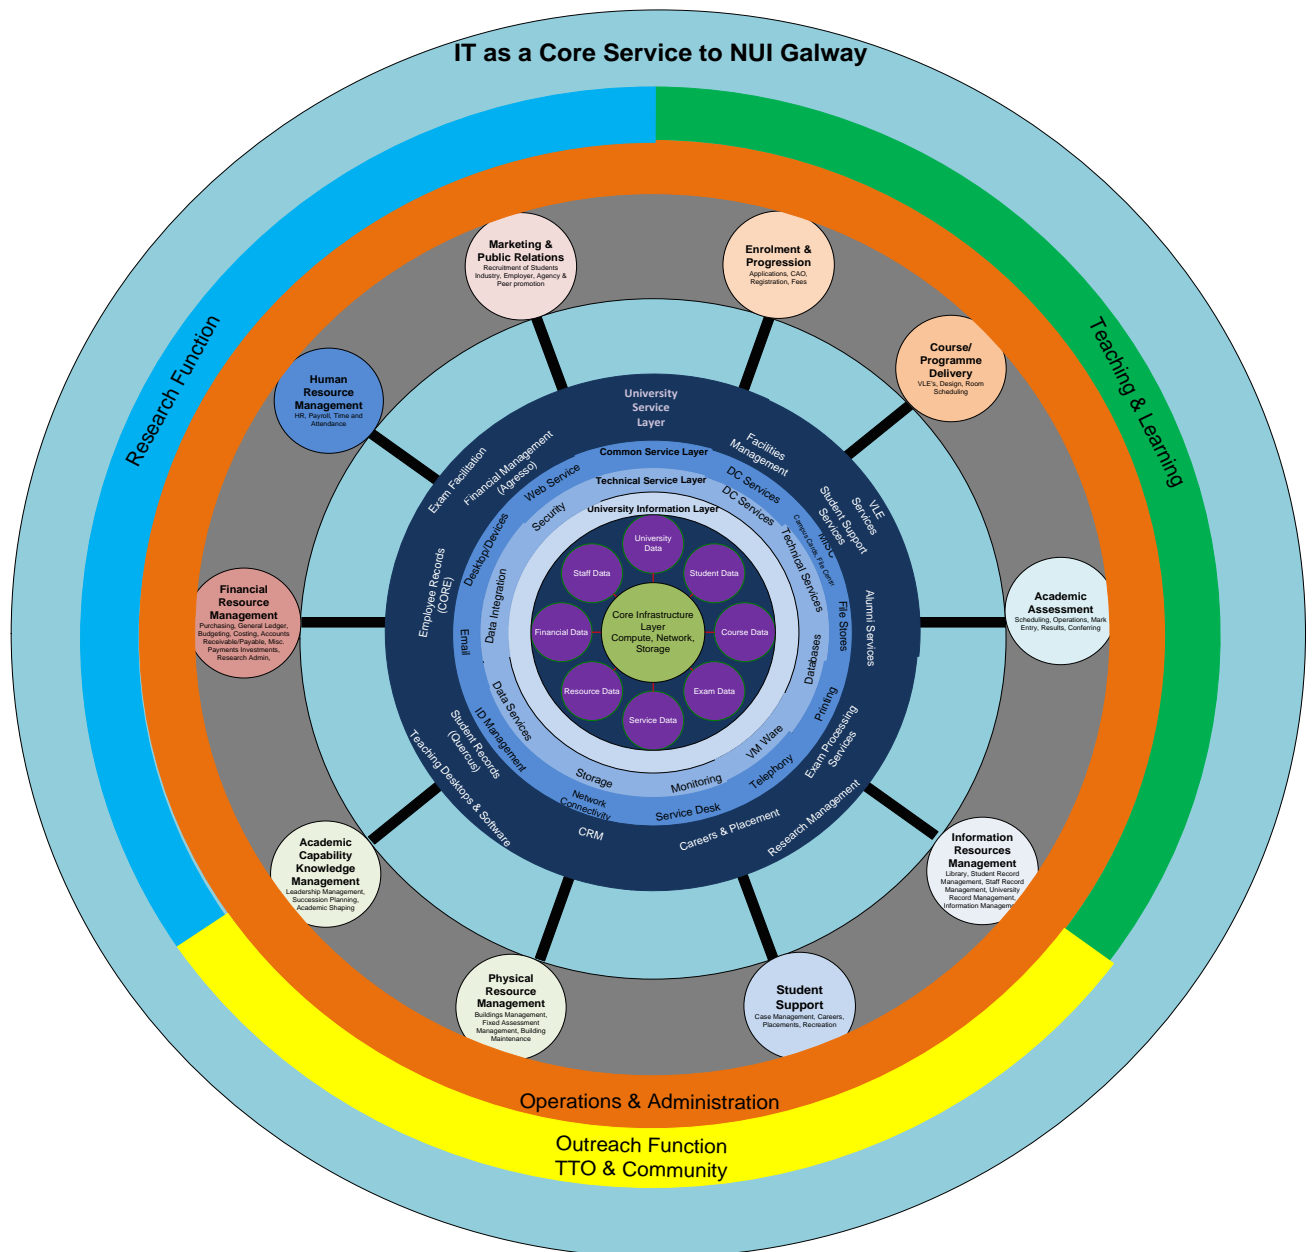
IT as a Core Service to NUI Galway

Research Function

Teaching & Learning

Marketing & Public Relations
Recruitment of Students Industry, Employer, Agency & Peer promotion

Enrolment & Progression
Applications, CAO, Registration, Fees

Course/ Programme Delivery
VLE's, Design, Room Scheduling

Human Resource Management
HR, Payroll, Time and Attendance

Academic Assessment
Scheduling, Operations, Mark Entry, Results, Conferring

Financial Resource Management
Purchasing, General Ledger, Budgeting, Costing, Accounts Receivable/Payable, Misc. Payments Investments, Research Admin,

Information Resources Management
Library, Student Record Management, Staff Record Management, University Record Management, Information Managem

Academic Capability Knowledge Management
Leadership Management, Succession Planning, Academic Shaping

Physical Resource Management
Buildings Management, Fixed Assessment Management, Building Maintenance

Student Support
Case Management, Careers, Placements, Recreation

University Service Layer

Exam Facilitation
Financial Management (Agresso)
Facilities Management
VLE Services
Student Support Services
Alumni Services
Employee Records (CORE)
Teaching Desktops & Software
Student Records (Quercus)
CRM
Careers & Placement
Research Management
Exam Processing Services

Common Service Layer
Web Service
DC Services
Desktop/Devices
Email
ID Management
Network Connectivity
Service Desk
Telephony
Printing
File Stores

Technical Service Layer
Security
DC Services
MISC
Campus Cards, File Conv
Technical Services
Data Integration
Data Services
Storage
Monitoring
VM Ware
Databases

University Information Layer

University Data
Staff Data
Student Data
Financial Data
Course Data
Resource Data
Exam Data
Service Data

Core Infrastructure Layer
Compute, Network, Storage

Operations & Administration

Outreach Function
TTO & Community